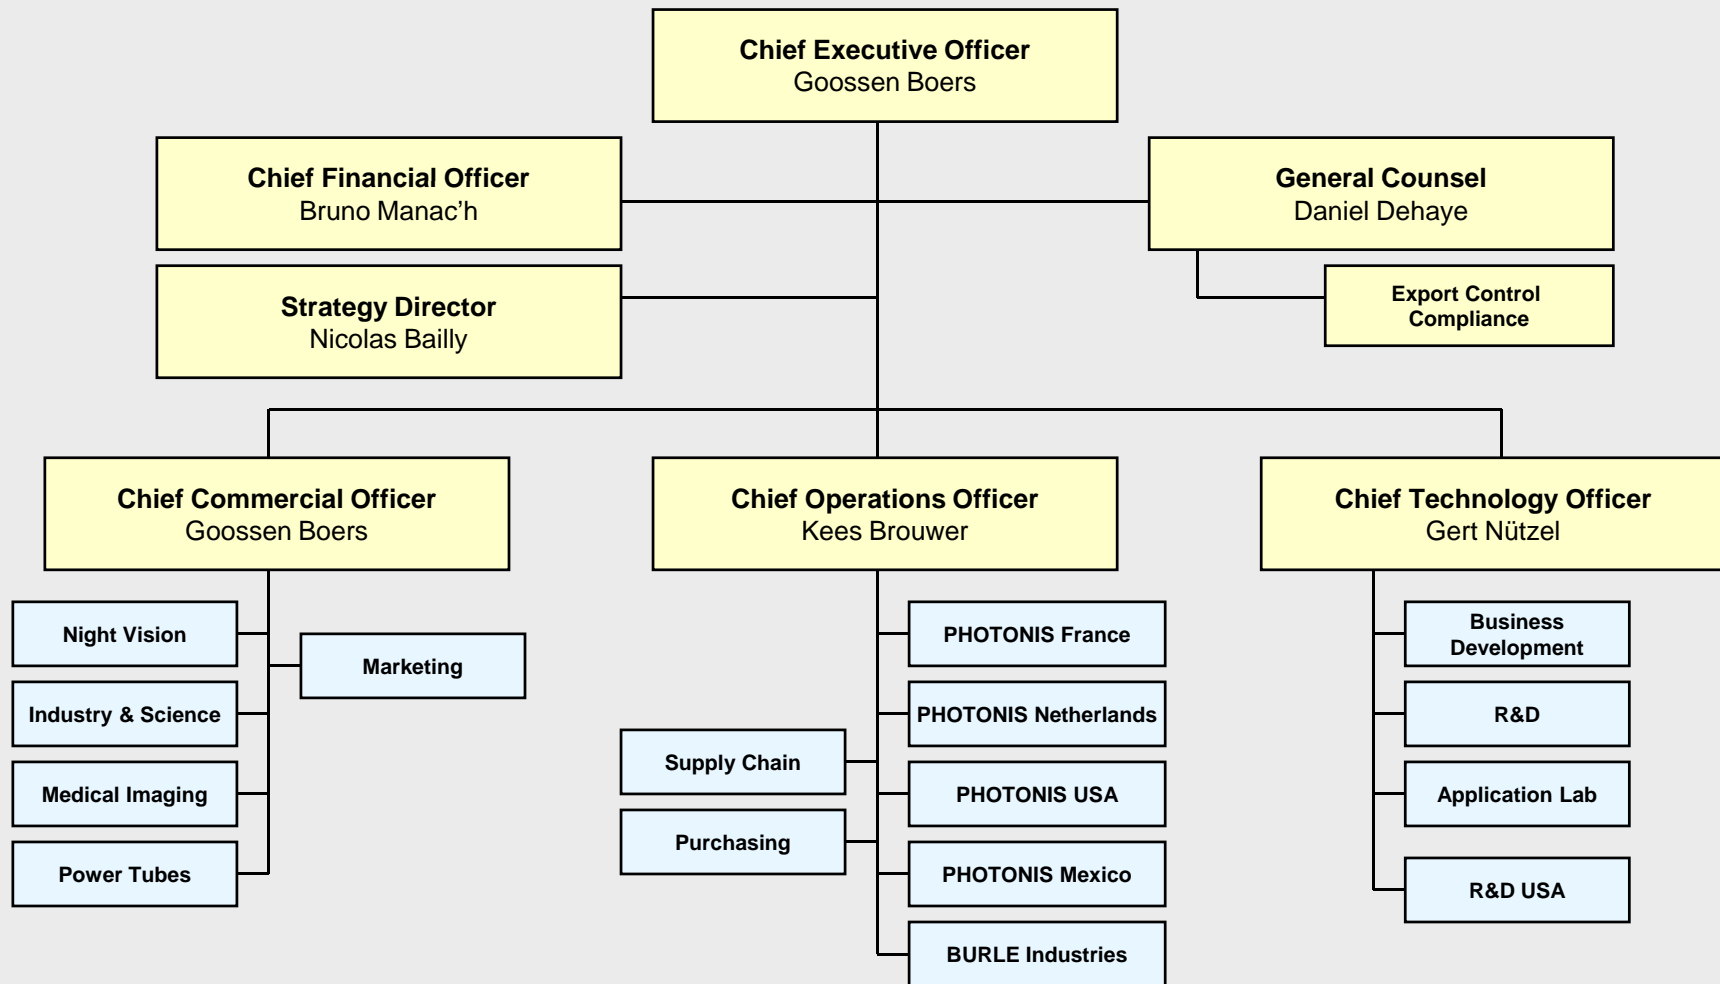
Chief Executive Officer
Goossen Boers

Chief Financial Officer
Bruno Manac'h

General Counsel
Daniel Dehaye

Strategy Director
Nicolas Bailly

Export Control Compliance

Chief Commercial Officer
Goossen Boers

Chief Operations Officer
Kees Brouwer

Chief Technology Officer
Gert Nützel

Night Vision

Marketing

Industry & Science

Medical Imaging

Power Tubes

PHOTONIS France

PHOTONIS Netherlands

Supply Chain

PHOTONIS USA

Purchasing

PHOTONIS Mexico

BURLE Industries

Business Development

R&D

Application Lab

R&D USA